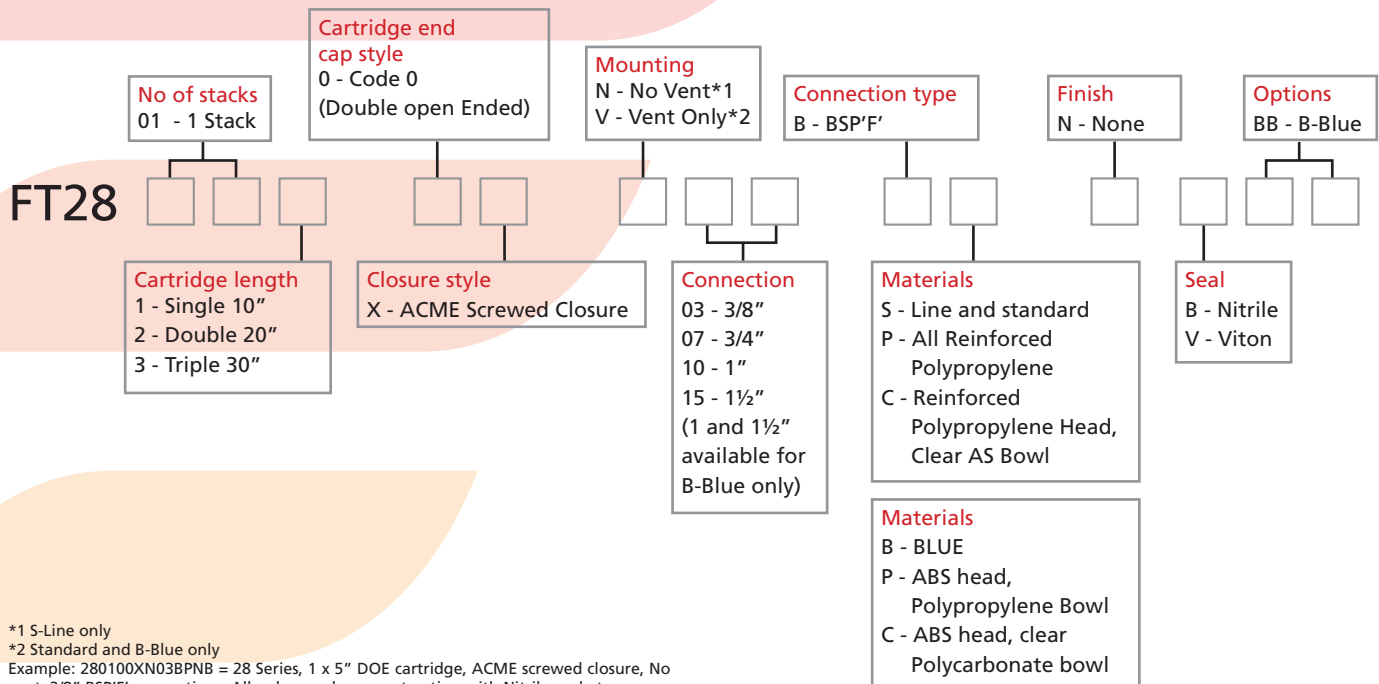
Cartridge end cap style
0 - Code 0
(Double open Ended)

No of stacks
01 - 1 Stack

Mounting
N - No Vent*1
V - Vent Only*2

Connection type
B - BSP'F'

Finish
N - None

Options
BB - B-Blue

FT28

Cartridge length
1 - Single 10"
2 - Double 20"
3 - Triple 30"

Closure style
X - ACME Screwed Closure

Connection
03 - 3/8"
07 - 3/4"
10 - 1"
15 - 1½"
(1 and 1½" available for B-Blue only)

Materials
S - Line and standard
P - All Reinforced Polypropylene
C - Reinforced Polypropylene Head, Clear AS Bowl

Seal
B - Nitrile
V - Viton

Materials
B - BLUE
P - ABS head, Polypropylene Bowl
C - ABS head, clear Polycarbonate bowl

*1 S-Line only
*2 Standard and B-Blue only
Example: 280100XN03BPNB = 28 Series, 1 x 5" DOE cartridge, ACME screwed closure, No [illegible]